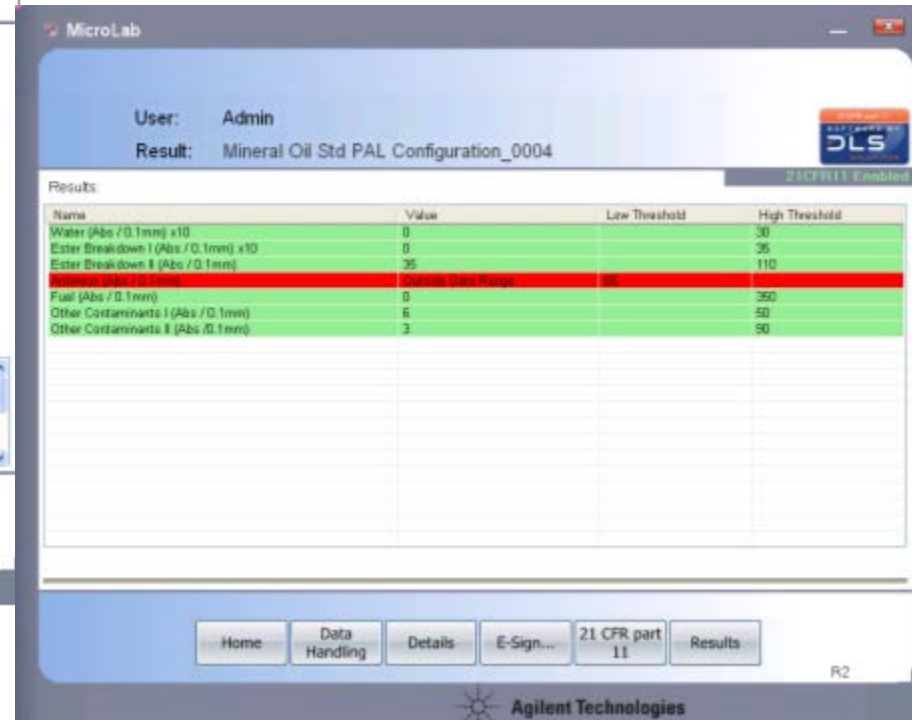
MicroLab

User: Admin
Result: Mineral Oil Std PAL Configuration_0004

DLS

21CFR11 Enabled

Results:

| Name | Value | Low Threshold | High Threshold |
|---|---|---|---|
| Water (Abs / 0.1mm) x10 | 0 | | 30 |
| Ester Breakdown I (Abs / 0.1mm) x10 | 0 | | 35 |
| Ester Breakdown II (Abs / 0.1mm) | 35 | | 110 |
| Antiwear (Abs / 0.1mm) | Outside Data Range | 98 | |
| Fuel (Abs / 0.1mm) | 0 | | 350 |
| Other Contaminants I (Abs / 0.1mm) | 6 | | 50 |
| Other Contaminants II (Abs /0.1mm) | 3 | | 90 |

Home | Data Handling | Details | E-Sign... | 21 CFR part 11 | Results

R2

Agilent Technologies